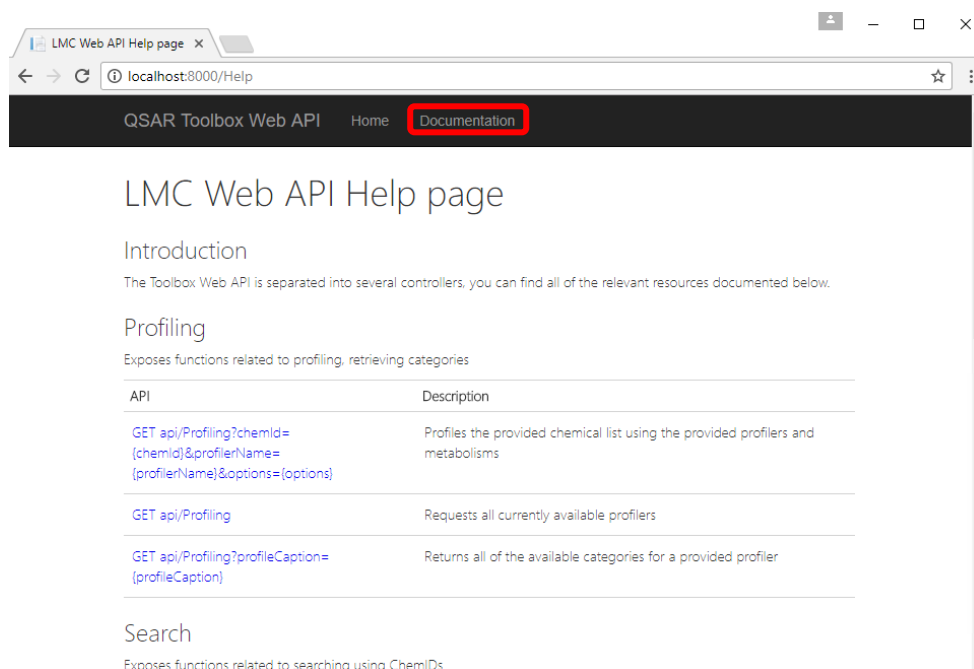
LMC Web API Help page ×

localhost:8000/Help

QSAR Toolbox Web API Home Documentation

LMC Web API Help page

Introduction

The Toolbox Web API is separated into several controllers, you can find all of the relevant resources documented below.

Profiling

Exposes functions related to profiling, retrieving categories

| API | Description |
|---|---|
| GET api/Profiling?chemId={chemId}&profilerName={profilerName}&options={options} | Profiles the provided chemical list using the provided profilers and metabolisms |
| GET api/Profiling | Requests all currently available profilers |
| GET api/Profiling?profileCaption={profileCaption} | Returns all of the available categories for a provided profiler |

Search

Exposes functions related to searching using ChemIDs